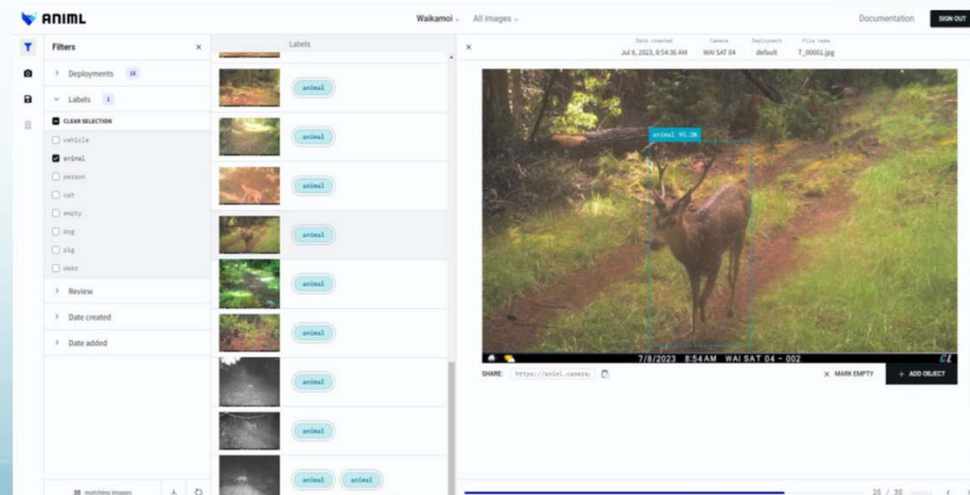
ANIML

Waikamoi All images

Documentation SIGN OUT

Filters ×

Deployments 16

Labels 1

CLEAR SELECTION

vehicle

animal

person

cat

empty

dog

pig

deer

Review

Date created

Date added

30 matching images

Labels

animal

animal

animal

animal

animal

animal

animal

animal

animal animal

×

Date created Jul 6, 2023, 8:54:36 AM

Camera WAI SAT 04

Deployment default

File name T_00001.jpg

animal 95.2%

7/8/2023 8:54AM WAI SAT 04 - 002

SHARE: https://animl.camera/

× MARK EMPTY

+ ADD OBJECT

25 / 30